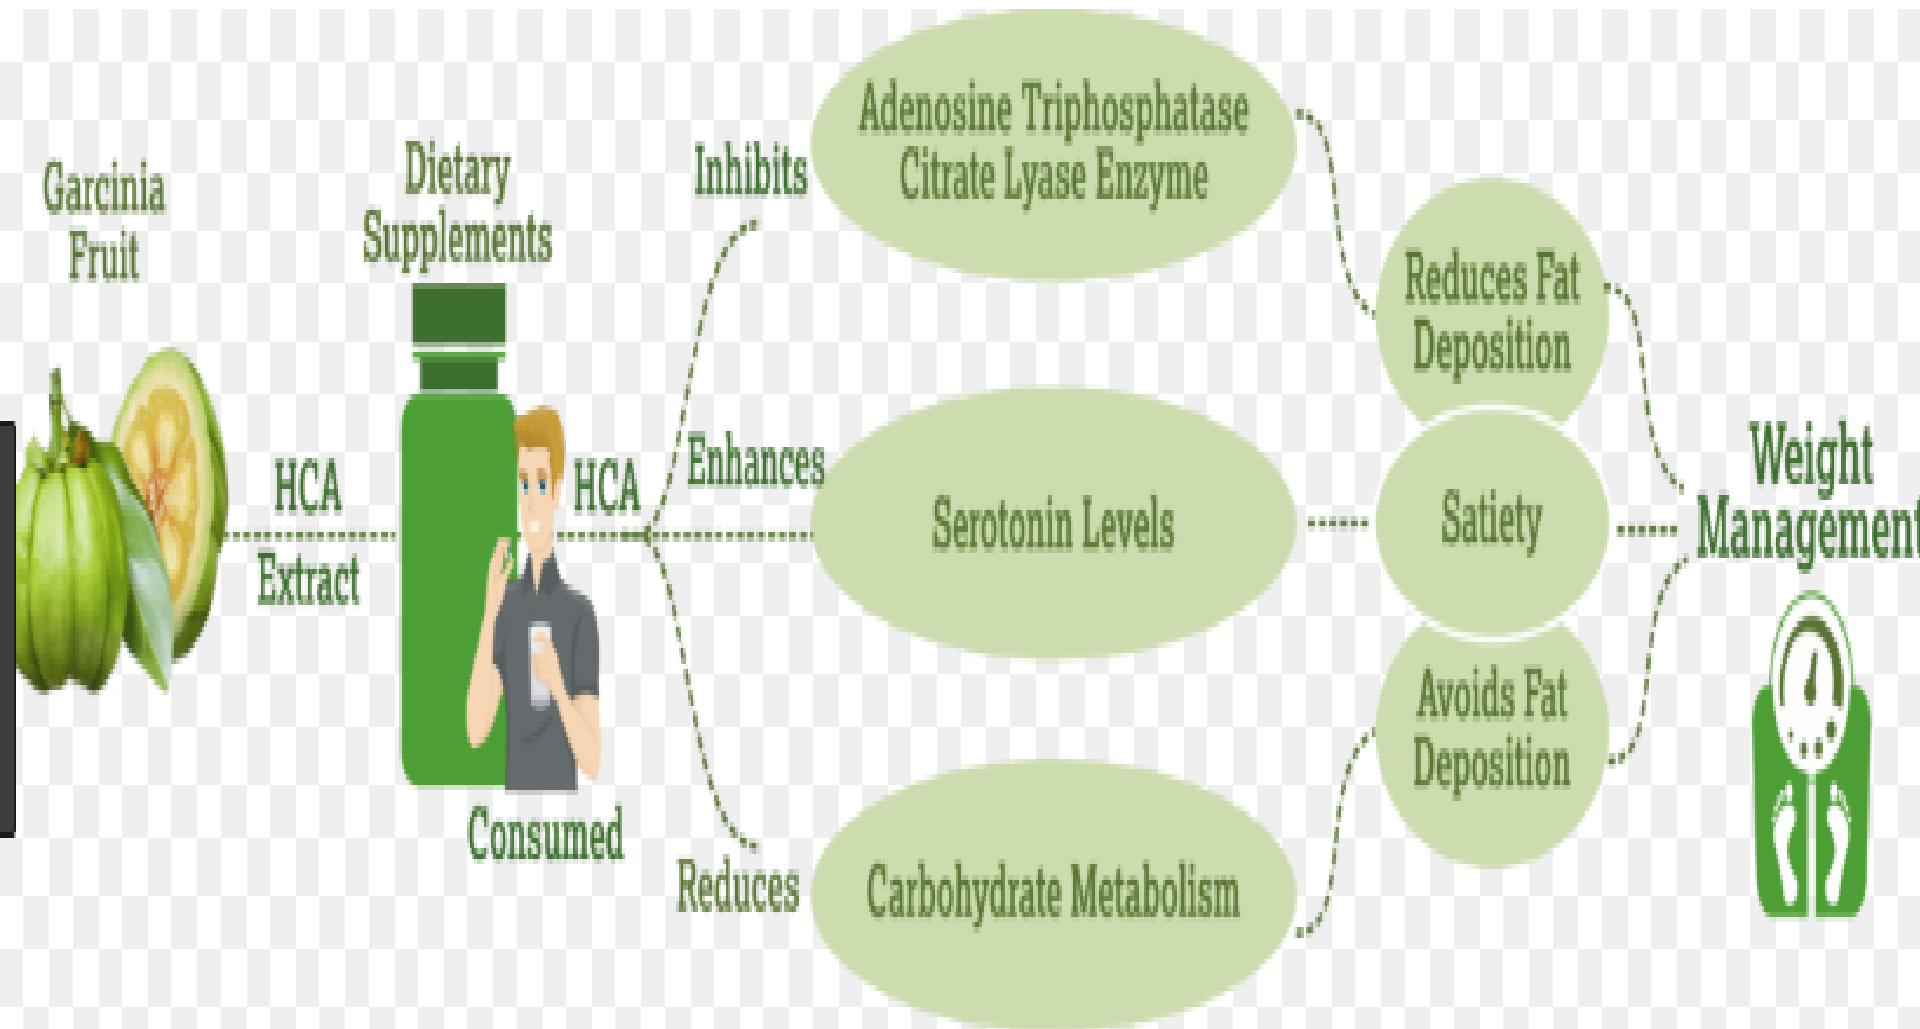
Garcinia Fruit

HCA Extract

Dietary Supplements

Consumed

HCA

Inhibits

Enhances

Reduces

Adenosine Triphosphatase Citrate Lyase Enzyme

Serotonin Levels

Carbohydrate Metabolism

Reduces Fat Deposition

Satiety

Avoids Fat Deposition

Weight Management